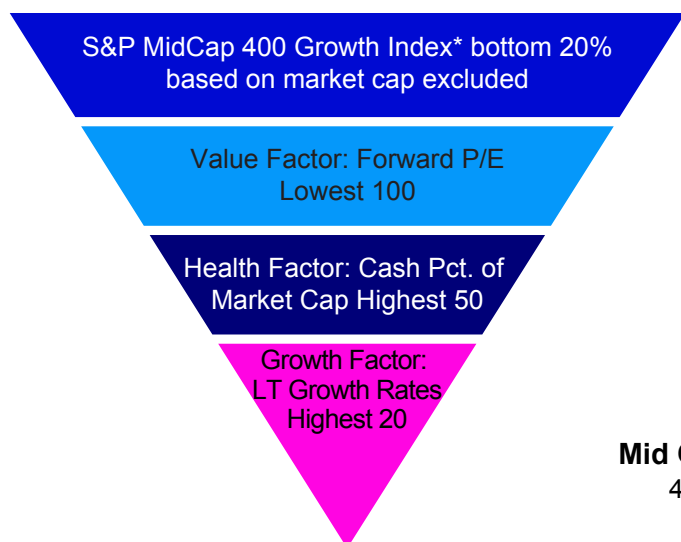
S&P MidCap 400 Growth Index* bottom 20% based on market cap excluded

Value Factor: Forward P/E Lowest 100

Health Factor: Cash Pct. of Market Cap Highest 50

Growth Factor: LT Growth Rates Highest 20

Mid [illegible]
4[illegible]